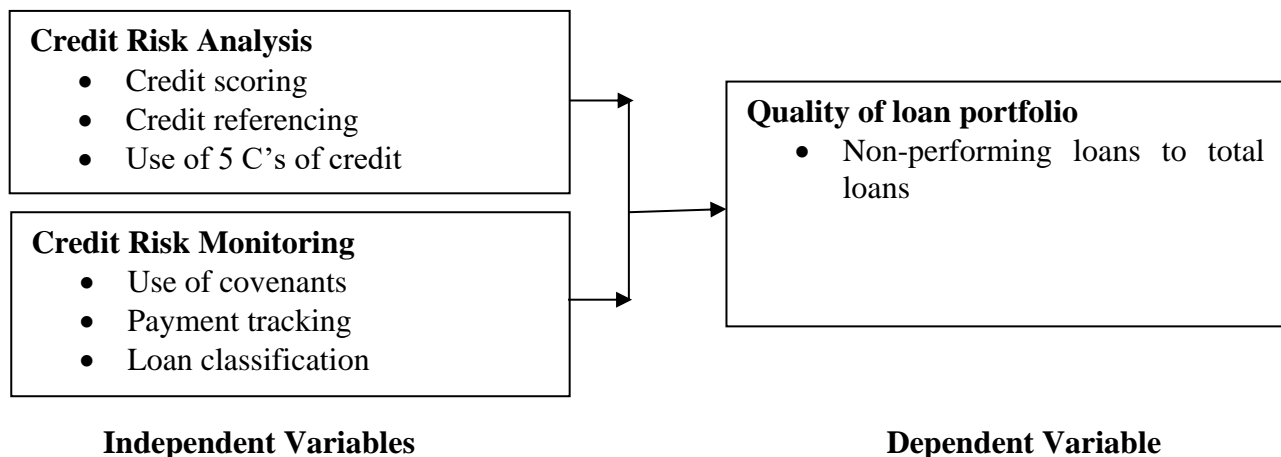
**Credit Risk Analysis**
- Credit scoring
- Credit referencing
- Use of 5 C's of credit

**Credit Risk Monitoring**
- Use of covenants
- Payment tracking
- Loan classification

**Quality of loan portfolio**
- Non-performing loans to total loans

**Independent Variables**

**Dependent Variable**